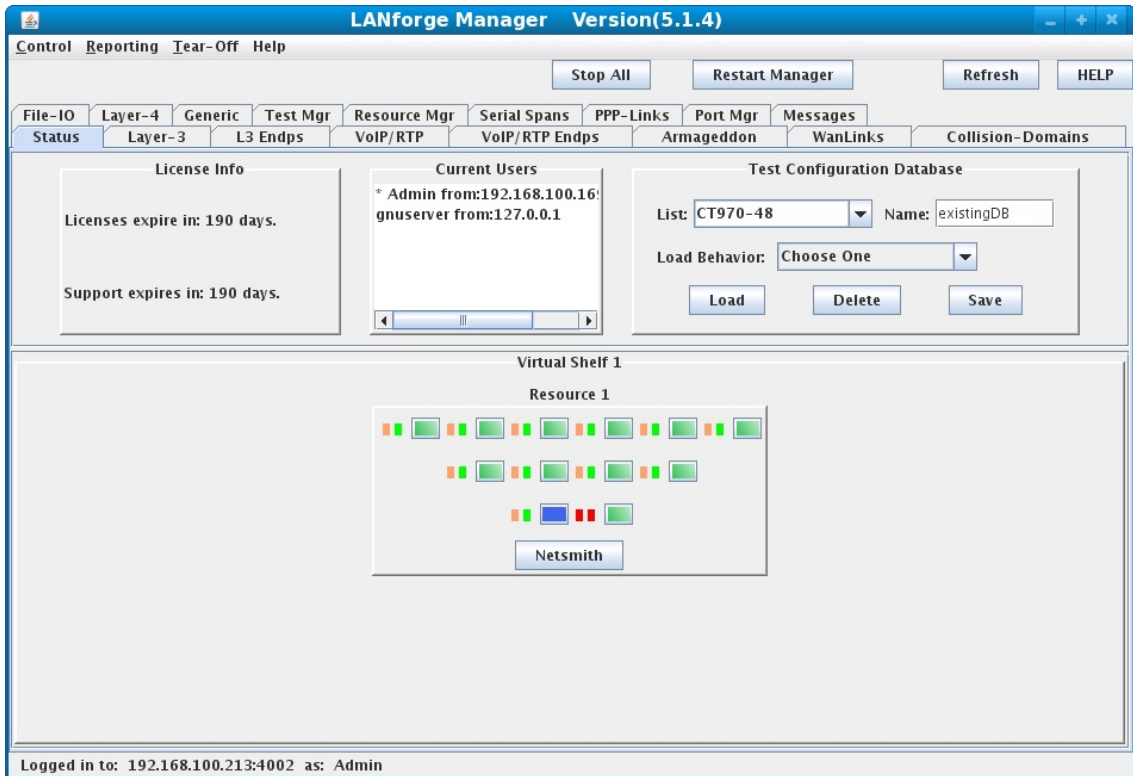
LANforge Manager Version(5.1.4)

Control Reporting Tear-Off Help

Stop All Restart Manager Refresh HELP

File-IO Layer-4 Generic Test Mgr Resource Mgr Serial Spans PPP-Links Port Mgr Messages
Status Layer-3 L3 Endps VoIP/RTP VoIP/RTP Endps Armageddon WanLinks Collision-Domains

License Info

Licenses expire in: 190 days.

Support expires in: 190 days.

Current Users

* Admin from:192.168.100.16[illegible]
gnuserver from:127.0.0.1

Test Configuration Database

List: CT970-48 Name: existingDB

Load Behavior: Choose One

Load Delete Save

Virtual Shelf 1

Resource 1

Netsmith

Logged in to: 192.168.100.213:4002 as: Admin